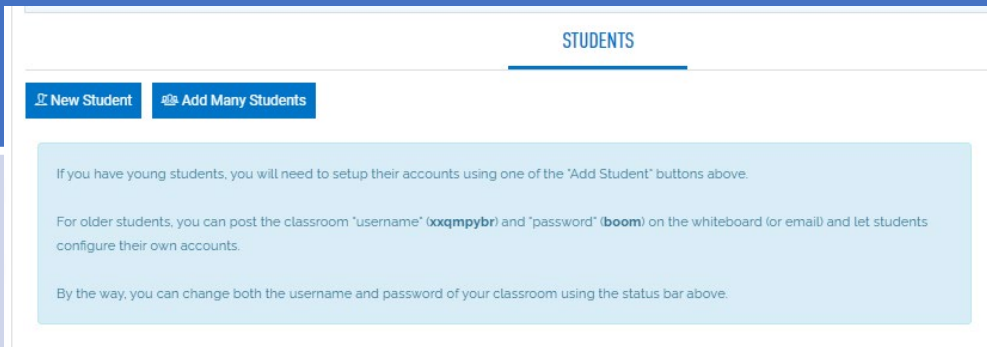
STUDENTS

New Student Add Many Students

If you have young students, you will need to setup their accounts using one of the "Add Student" buttons above.

For older students, you can post the classroom "username" (**xxqmpybr**) and "password" (**boom**) on the whiteboard (or email) and let students configure their own accounts.

By the way, you can change both the username and password of your classroom using the status bar above.